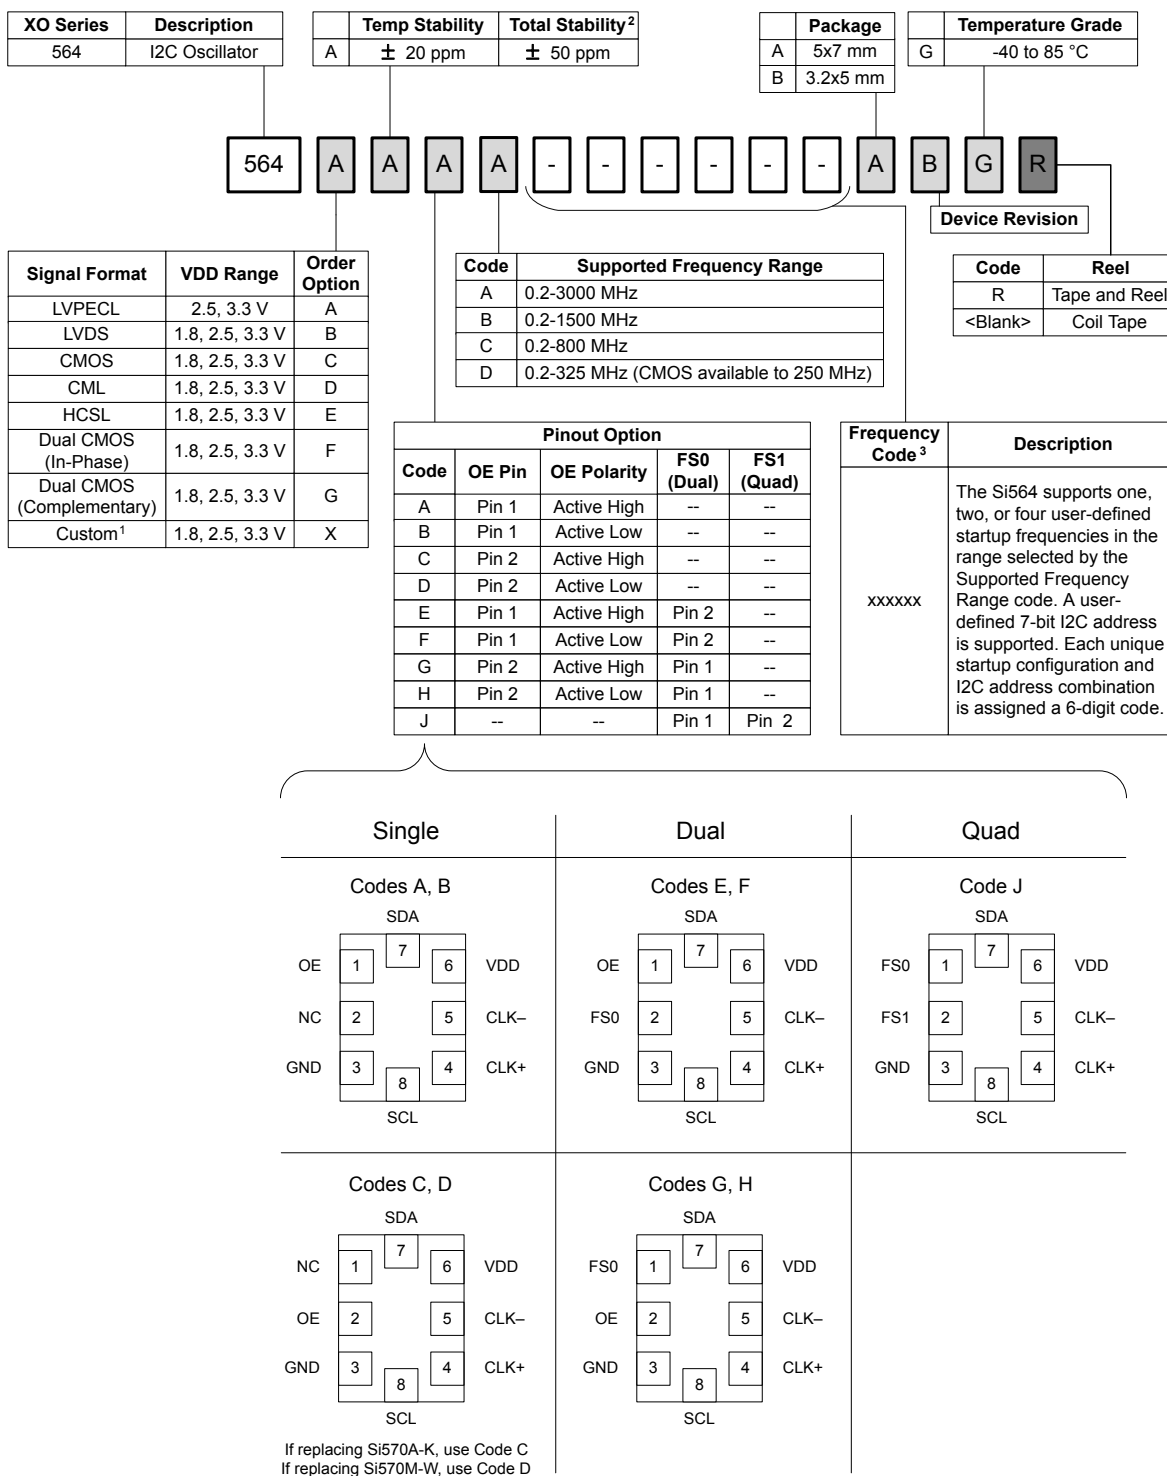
| XO Series | Description |
|---|---|
| 564 | I2C Oscillator |

| | Temp Stability | Total Stability$^2$ |
|---|---|---|
| A | ± 20 ppm | ± 50 ppm |

| | Package |
|---|---|
| A | 5x7 mm |
| B | 3.2x5 mm |

| | Temperature Grade |
|---|---|
| G | -40 to 85 °C |

564 A A A A - - - - - - A B G R

Device Revision

| Signal Format | VDD Range | Order Option |
|---|---|---|
| LVPECL | 2.5, 3.3 V | A |
| LVDS | 1.8, 2.5, 3.3 V | B |
| CMOS | 1.8, 2.5, 3.3 V | C |
| CML | 1.8, 2.5, 3.3 V | D |
| HCSL | 1.8, 2.5, 3.3 V | E |
| Dual CMOS (In-Phase) | 1.8, 2.5, 3.3 V | F |
| Dual CMOS (Complementary) | 1.8, 2.5, 3.3 V | G |
| Custom$^1$ | 1.8, 2.5, 3.3 V | X |

| Code | Supported Frequency Range |
|---|---|
| A | 0.2-3000 MHz |
| B | 0.2-1500 MHz |
| C | 0.2-800 MHz |
| D | 0.2-325 MHz (CMOS available to 250 MHz) |

| Code | Reel |
|---|---|
| R | Tape and Reel |
| <Blank> | Coil Tape |

Pinout Option

| Code | OE Pin | OE Polarity | FS0 (Dual) | FS1 (Quad) |
|---|---|---|---|---|
| A | Pin 1 | Active High | -- | -- |
| B | Pin 1 | Active Low | -- | -- |
| C | Pin 2 | Active High | -- | -- |
| D | Pin 2 | Active Low | -- | -- |
| E | Pin 1 | Active High | Pin 2 | -- |
| F | Pin 1 | Active Low | Pin 2 | -- |
| G | Pin 2 | Active High | Pin 1 | -- |
| H | Pin 2 | Active Low | Pin 1 | -- |
| J | -- | -- | Pin 1 | Pin 2 |

| Frequency Code$^3$ | Description |
|---|---|
| xxxxxx | The Si564 supports one, two, or four user-defined startup frequencies in the range selected by the Supported Frequency Range code. A user-defined 7-bit I2C address is supported. Each unique startup configuration and I2C address combination is assigned a 6-digit code. |

Single

Codes A, B
SDA
OE 1 7 6 VDD
NC 2 5 CLK–
GND 3 8 4 CLK+
SCL

Dual

Codes E, F
SDA
OE 1 7 6 VDD
FS0 2 5 CLK–
GND 3 8 4 CLK+
SCL

Quad

Code J
SDA
FS0 1 7 6 VDD
FS1 2 5 CLK–
GND 3 8 4 CLK+
SCL

Codes C, D
SDA
NC 1 7 6 VDD
OE 2 5 CLK–
GND 3 8 4 CLK+
SCL

If replacing Si570A-K, use Code C
If replacing Si570M-W, use Code D

Codes G, H
SDA
FS0 1 7 6 VDD
OE 2 5 CLK–
GND 3 8 4 CLK+
SCL